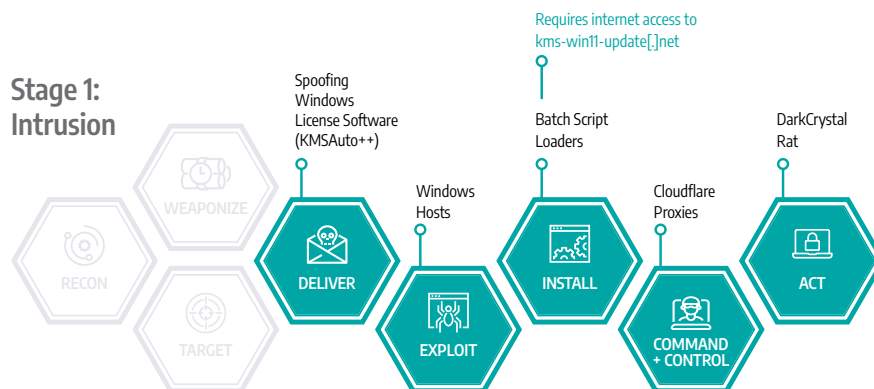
Stage 1:
Intrusion

WEAPONIZE

RECON

TARGET

Spoofing Windows License Software (KMSAuto++)

DELIVER

Windows Hosts

EXPLOIT

Requires internet access to kms-win11-update[.]net

Batch Script Loaders

INSTALL

Cloudflare Proxies

COMMAND + CONTROL

DarkCrystal Rat

ACT